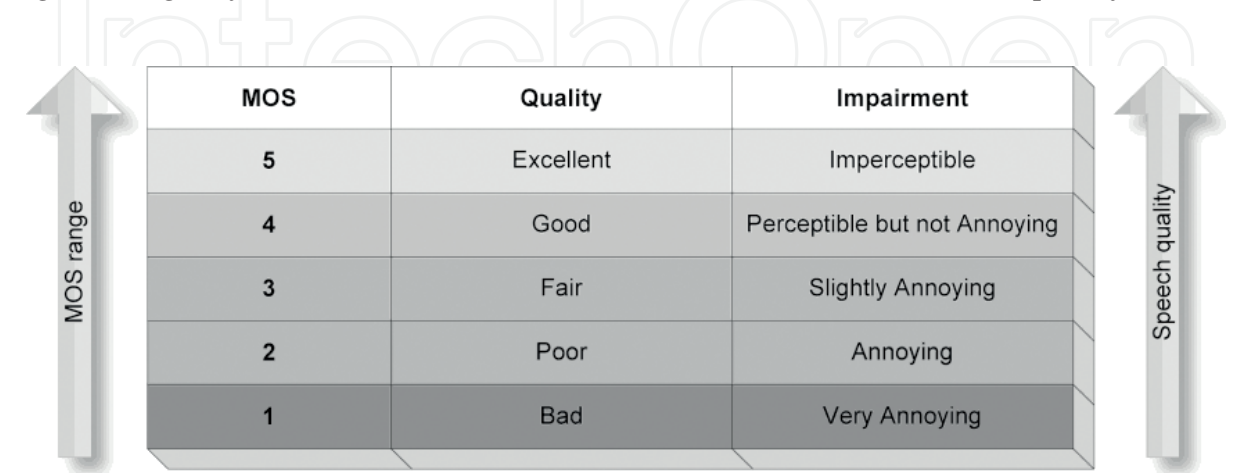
IntechOpen

MOS range

| MOS | Quality | Impairment |
|---|---|---|
| 5 | Excellent | Imperceptible |
| 4 | Good | Perceptible but not Annoying |
| 3 | Fair | Slightly Annoying |
| 2 | Poor | Annoying |
| 1 | Bad | Very Annoying |

Speech quality